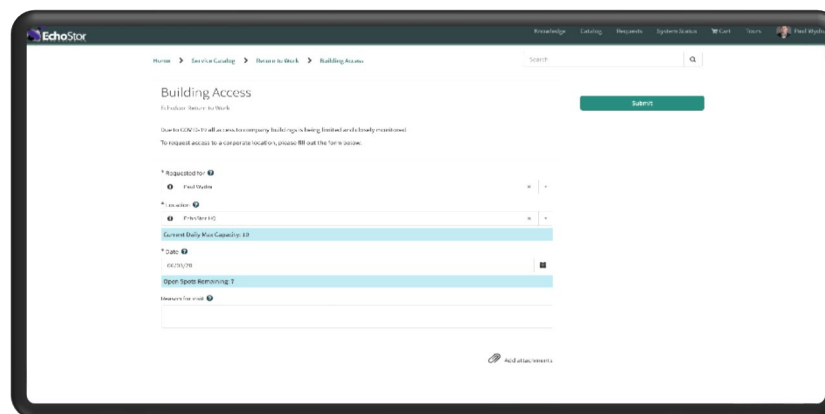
EchoStor

Knowledge Catalog Requests System Status Cart Tours Paul Wydra

Home > Service Catalog > Return to Work > Building Access

Search

Building Access

EchoStor Return to Work

Submit

Due to COVID-19 all access to company buildings is being limited and closely monitored.

To request access to a corporate location, please fill out the form below.

* Requested for

Paul Wydra

* Location

EchoStor HQ

Current Daily Max Capacity: 10

* Date

07/20/20

Open Spots Remaining: 7

Reason for visit

Add attachments